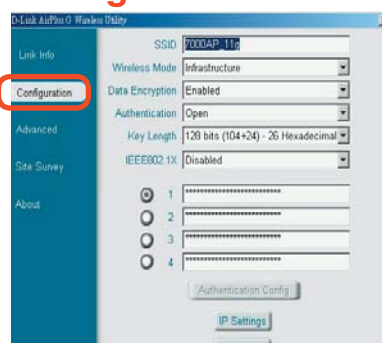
D-Link AirPlus G Wireless Utility

Link Info

Configuration

Advanced

Site Survey

About

SSID 7000AP_11g

Wireless Mode Infrastructure

Data Encryption Enabled

Authentication Open

Key Length 128 bits (104+24) - 26 Hexadecimal

IEEE802.1X Disabled

1 **************************

2 **************************

3 **************************

4 **************************

Authentication Config

IP Settings